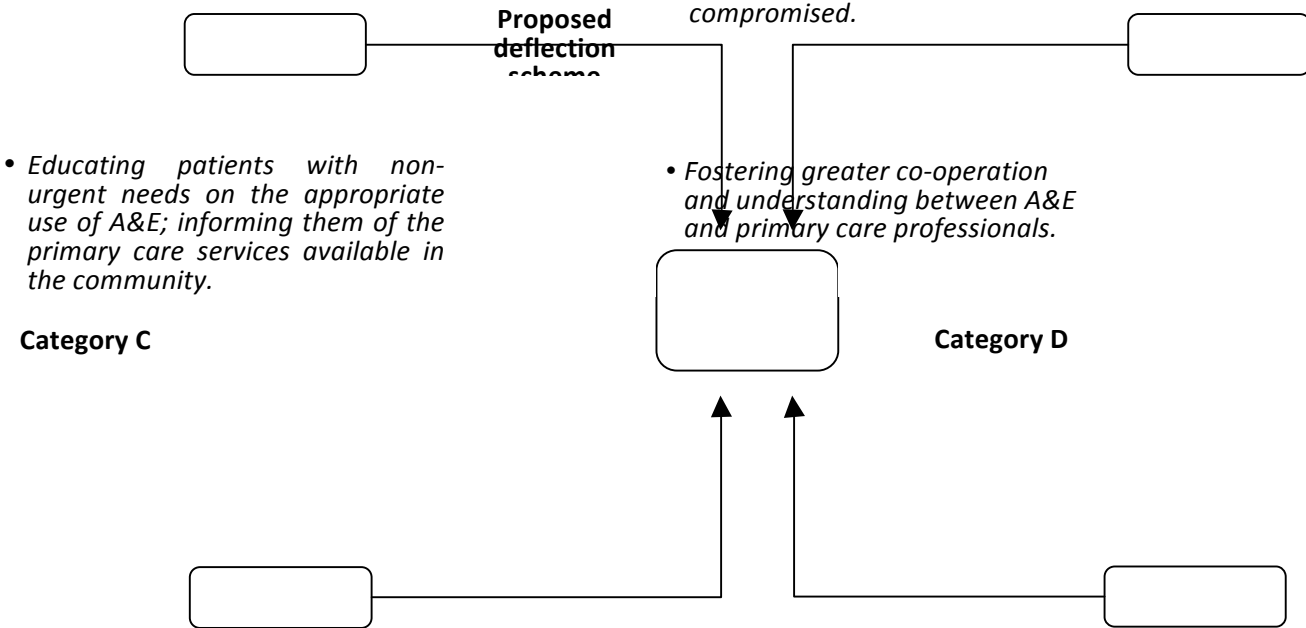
Proposed deflection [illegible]

compromised.

• Educating patients with non-urgent needs on the appropriate use of A&E; informing them of the primary care services available in the community.

• Fostering greater co-operation and understanding between A&E and primary care professionals.

Category C

Category D